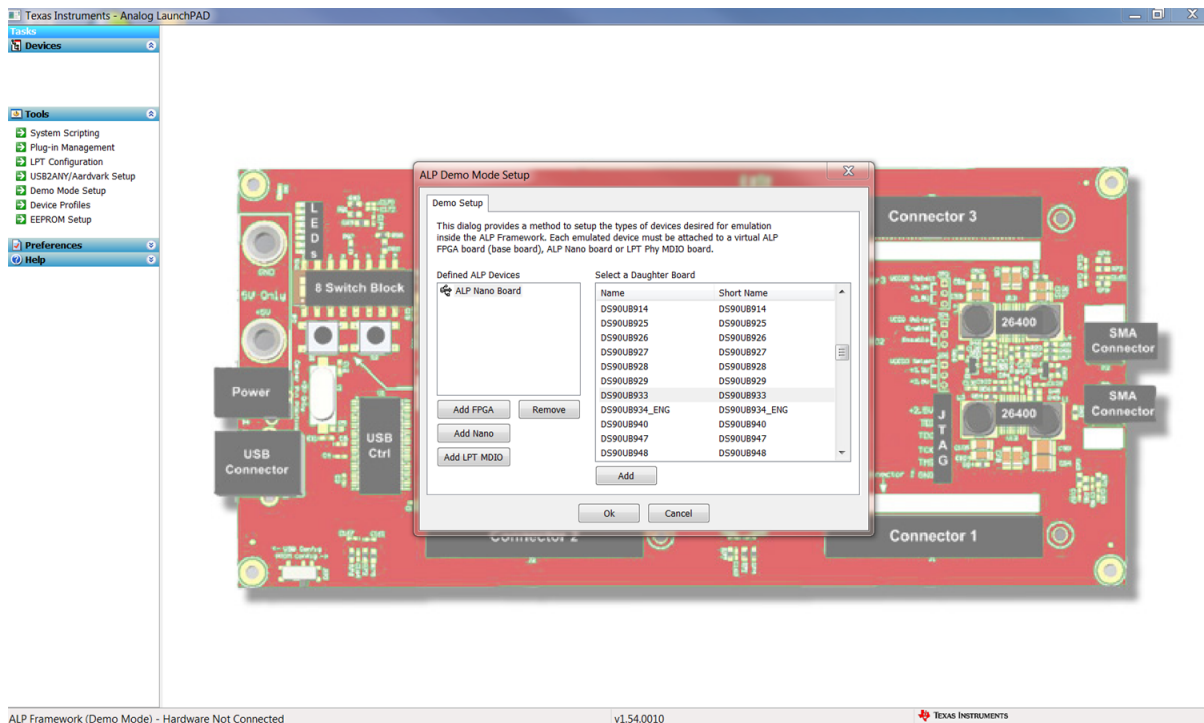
Texas Instruments - Analog LaunchPAD

Tasks

Devices

Tools

System Scripting
Plug-in Management
LPT Configuration
USB2ANY/Aardvark Setup
Demo Mode Setup
Device Profiles
EEPROM Setup

Preferences

Help

LEDs

5V Only

8 Switch Block

Power

USB Connector

USB Ctrl

Connector 3

26400

SMA Connector

26400

SMA Connector

JTAG

Connector 2

Connector 1

ALP Demo Mode Setup

Demo Setup

This dialog provides a method to setup the types of devices desired for emulation inside the ALP Framework. Each emulated device must be attached to a virtual ALP FPGA board (base board), ALP Nano board or LPT Phy MDIO board.

Defined ALP Devices

ALP Nano Board

Add FPGA
Remove
Add Nano
Add LPT MDIO

Select a Daughter Board

| Name | Short Name |
|---|---|
| DS90UB914 | DS90UB914 |
| DS90UB925 | DS90UB925 |
| DS90UB926 | DS90UB926 |
| DS90UB927 | DS90UB927 |
| DS90UB928 | DS90UB928 |
| DS90UB929 | DS90UB929 |
| DS90UB933 | DS90UB933 |
| DS90UB934_ENG | DS90UB934_ENG |
| DS90UB940 | DS90UB940 |
| DS90UB947 | DS90UB947 |
| DS90UB948 | DS90UB948 |

Add

Ok
Cancel

ALP Framework (Demo Mode) - Hardware Not Connected

v1.54.0010

TEXAS INSTRUMENTS